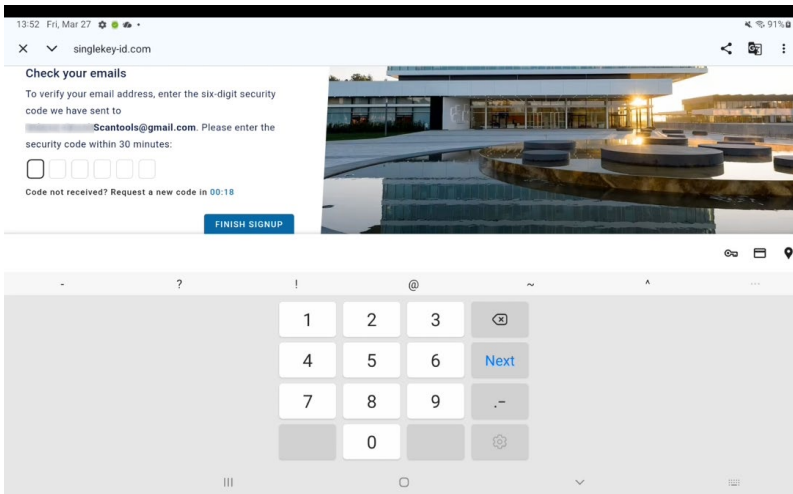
13:52 Fri, Mar 27

91%

singlekey-id.com

Check your emails

To verify your email address, enter the six-digit security code we have sent to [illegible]Scantools@gmail.com. Please enter the security code within 30 minutes:

Code not received? Request a new code in 00:18

FINISH SIGNUP

- ? ! @ ~ ^

1 2 3

4 5 6 Next

7 8 9 .-

0